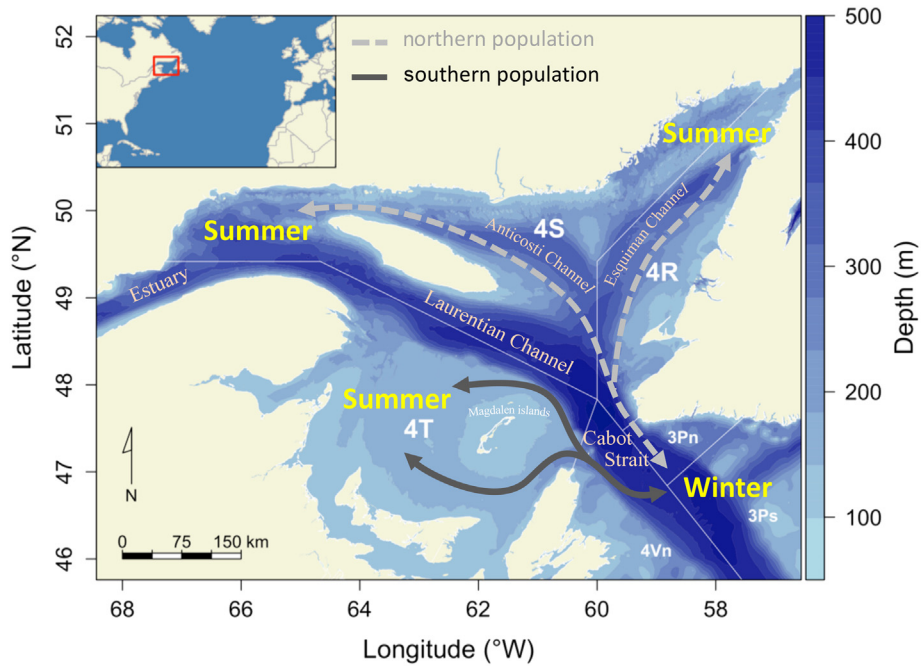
northern population
southern population

Summer
Summer
Summer
Winter

4S
4R
4T
3Pn
3Ps
4Vn

Estuary
Anticosti Channel
Esquiman Channel
Laurentian Channel
Magdalen islands
Cabot Strait

N
0 75 150 km

52
51
50
49
48
47
46
Latitude (°N)

68
66
64
62
60
58
Longitude (°W)

500
400
300
200
100
Depth (m)